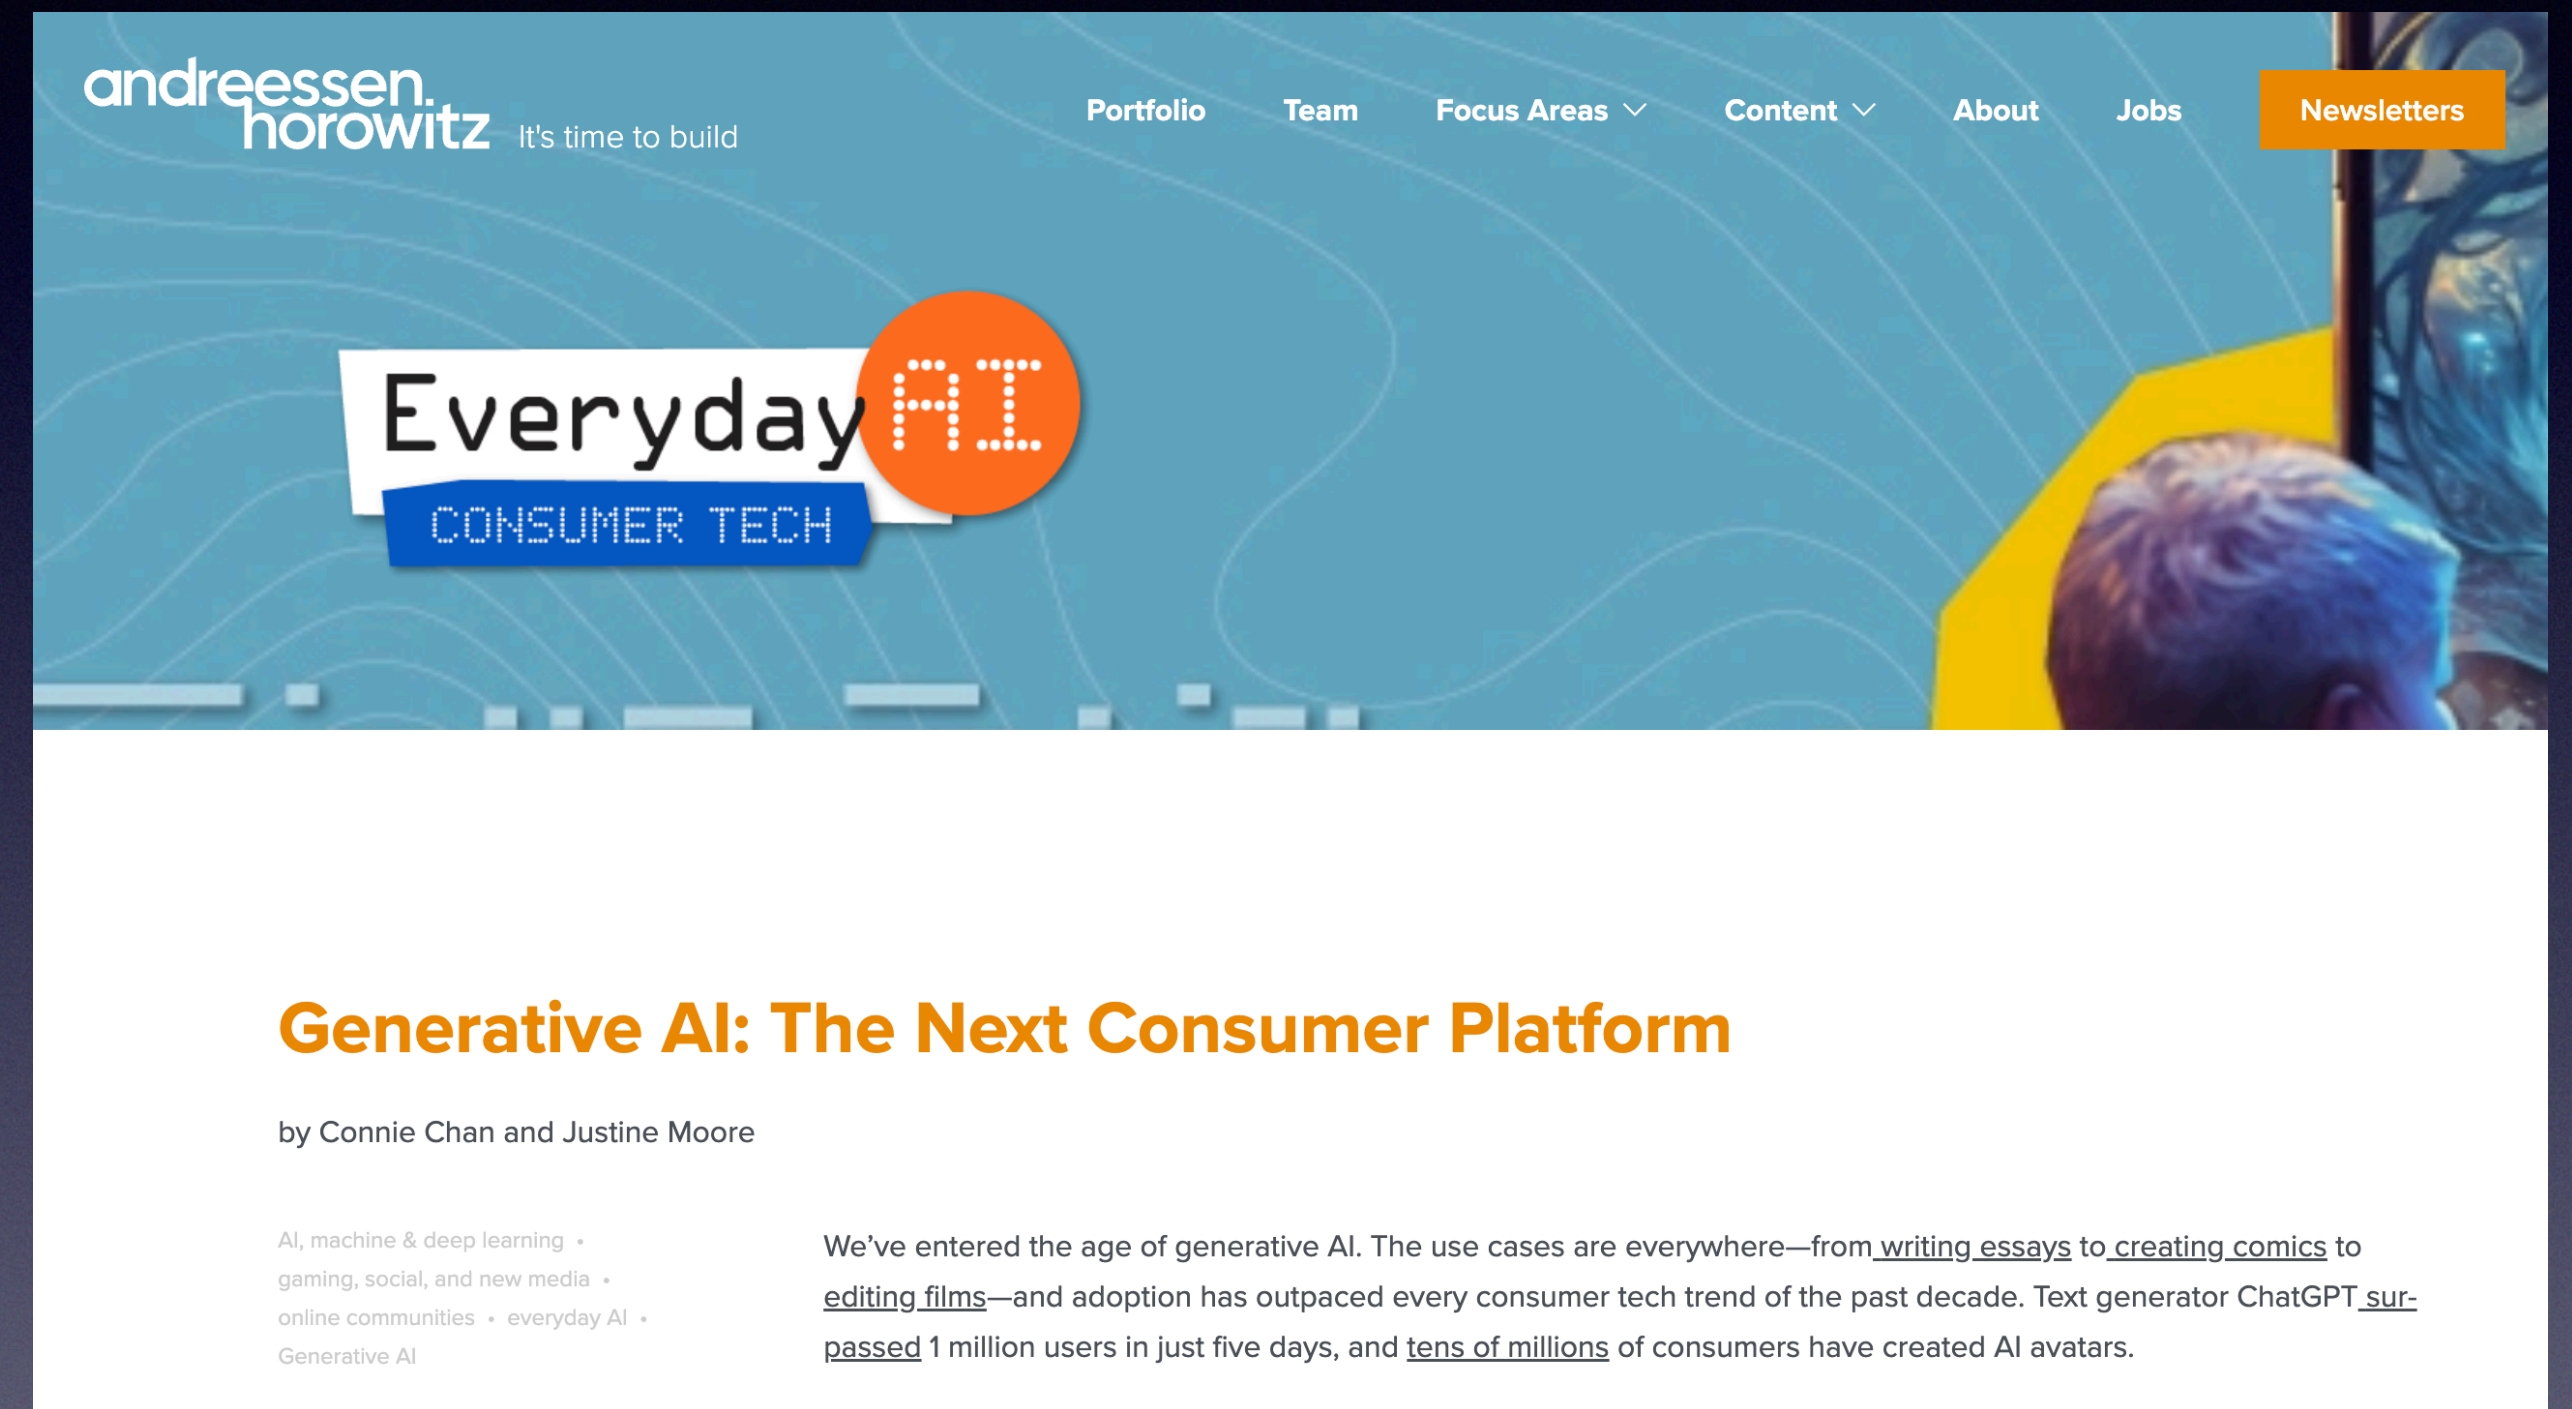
andreessen. horowitz It's time to build

Portfolio Team Focus Areas Content About Jobs Newsletters

Everyday AI
CONSUMER TECH

Generative AI: The Next Consumer Platform

by Connie Chan and Justine Moore

AI, machine & deep learning • gaming, social, and new media • online communities • everyday AI • Generative AI

We've entered the age of generative AI. The use cases are everywhere—from writing essays to creating comics to editing films—and adoption has outpaced every consumer tech trend of the past decade. Text generator ChatGPT surpassed 1 million users in just five days, and tens of millions of consumers have created AI avatars.